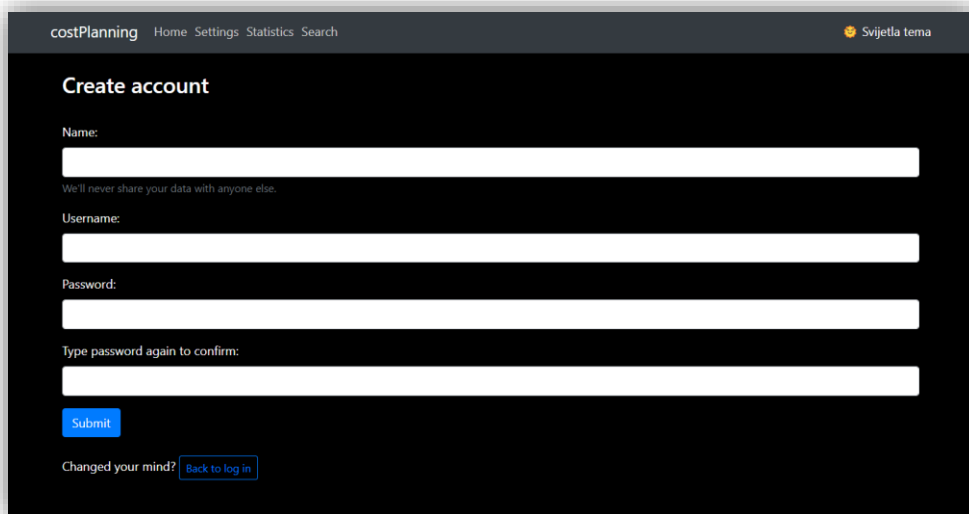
costPlanning Home Settings Statistics Search

Svijetla tema

Create account

Name:

We'll never share your data with anyone else.

Username:

Password:

Type password again to confirm:

Submit

Changed your mind? Back to log in